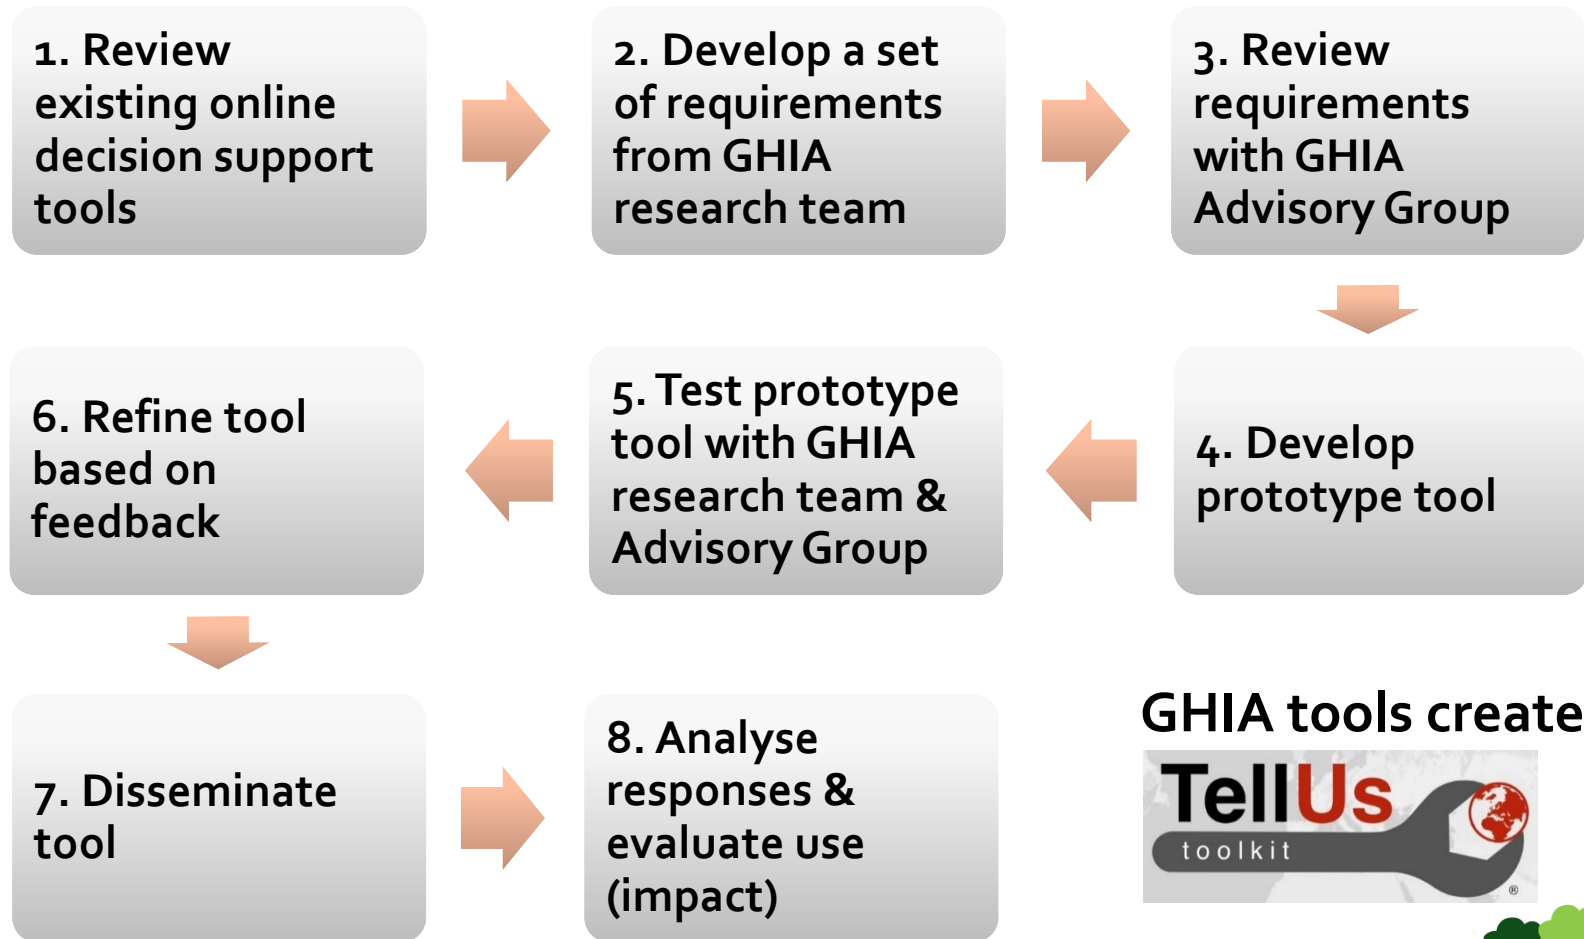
1. Review existing online decision support tools

2. Develop a set of requirements from GHIA research team

3. Review requirements with GHIA Advisory Group

4. Develop prototype tool

5. Test prototype tool with GHIA research team & Advisory Group

6. Refine tool based on feedback

7. Disseminate tool

8. Analyse responses & evaluate use (impact)

GHIA tools create

TellUs toolkit